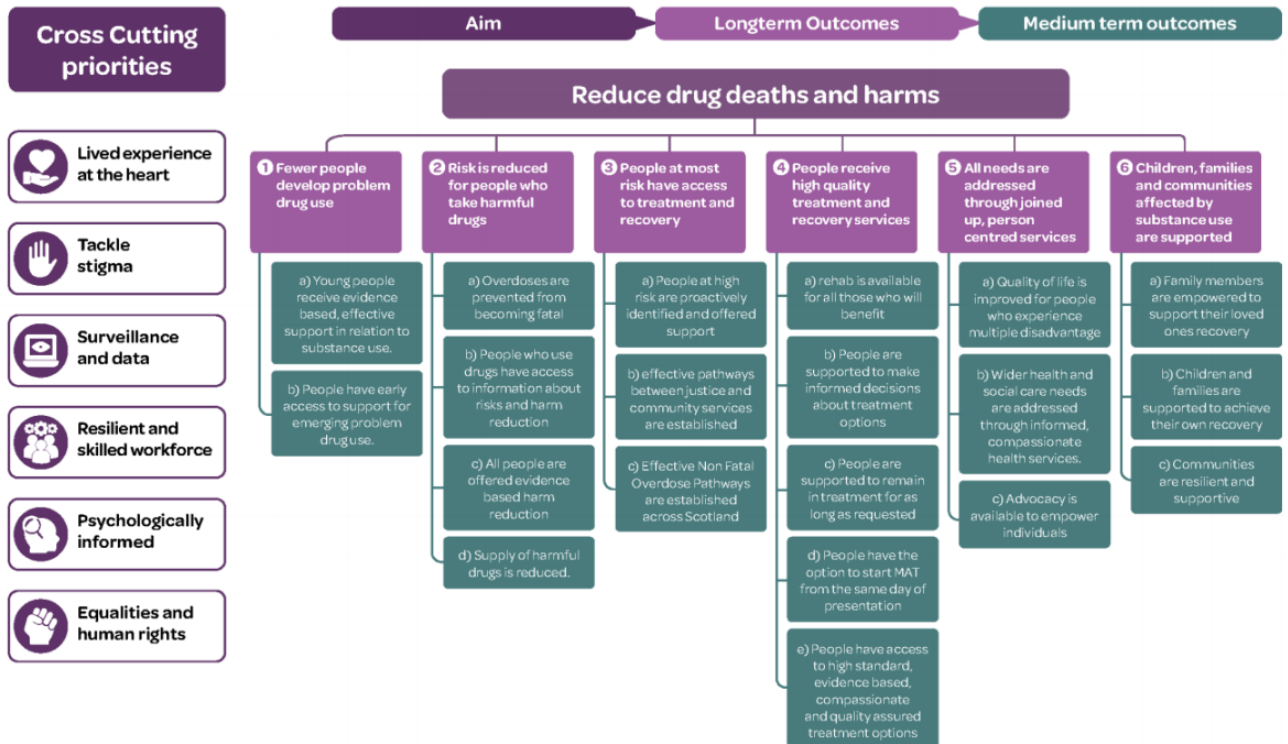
Cross Cutting priorities

Lived experience at the heart

Tackle stigma

Surveillance and data

Resilient and skilled workforce

Psychologically informed

Equalities and human rights

Aim

Longterm Outcomes

Medium term outcomes

Reduce drug deaths and harms

1 Fewer people develop problem drug use

a) Young people receive evidence based, effective support in relation to substance use.

b) People have early access to support for emerging problem drug use.

2 Risk is reduced for people who take harmful drugs

a) Overdoses are prevented from becoming fatal

b) People who use drugs have access to information about risks and harm reduction

c) All people are offered evidence based harm reduction

d) Supply of harmful drugs is reduced.

3 People at most risk have access to treatment and recovery

a) People at high risk are proactively identified and offered support

b) effective pathways between justice and community services are established

c) Effective Non Fatal Overdose Pathways are established across Scotland

4 People receive high quality treatment and recovery services

a) rehab is available for all those who will benefit

b) People are supported to make informed decisions about treatment options

c) People are supported to remain in treatment for as long as requested

d) People have the option to start MAT from the same day of presentation

e) People have access to high standard, evidence based, compassionate and quality assured treatment options

5 All needs are addressed through joined up, person centred services

a) Quality of life is improved for people who experience multiple disadvantage

b) Wider health and social care needs are addressed through informed, compassionate health services.

c) Advocacy is available to empower individuals

6 Children, families and communities affected by substance use are supported

a) Family members are empowered to support their loved ones recovery

b) Children and families are supported to achieve their own recovery

c) Communities are resilient and supportive